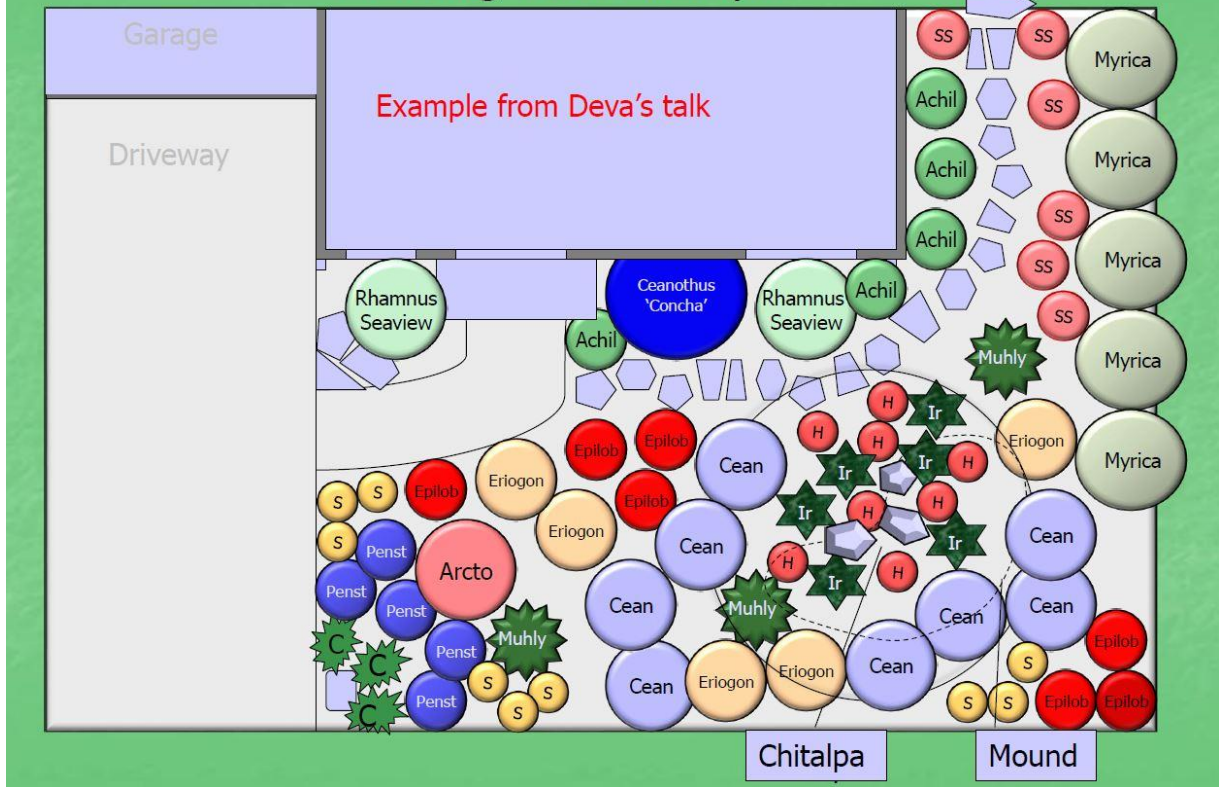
Garage

Driveway

Example from Deva's talk

SS SS Myrica
Achil SS
Achil Myrica
SS
Achil SS Myrica
Rhamnus Seaview
Ceanothus 'Concha'
Rhamnus Seaview
Achil
SS
Achil
Muhly
Myrica
H
Ir
H
H
Eriogon
Epilob
Epilob
Cean
Ir
Ir
H
Myrica
Eriogon
H
S S Epilob
Epilob
Ir
H
H
S Eriogon
Ir
Cean
Cean
S Penst
Arcto
H
Ir
Penst
H
Ir
Penst
Cean
Muhly
Cean
Cean
C
Muhly
Penst
Cean
C
S
Cean
Epilob
Eriogon
Eriogon
Cean
S
C
Penst
S
S
S S
Epilob Epilob

Chitalpa

Mound